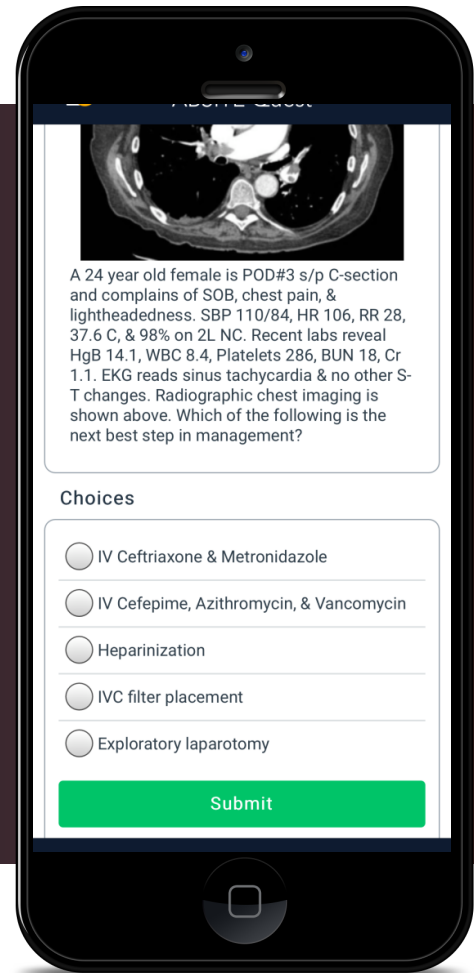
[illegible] Quest

A 24 year old female is POD#3 s/p C-section and complains of SOB, chest pain, & lightheadedness. SBP 110/84, HR 106, RR 28, 37.6 C, & 98% on 2L NC. Recent labs reveal HgB 14.1, WBC 8.4, Platelets 286, BUN 18, Cr 1.1. EKG reads sinus tachycardia & no other S-T changes. Radiographic chest imaging is shown above. Which of the following is the next best step in management?

Choices

IV Ceftriaxone & Metronidazole

IV Cefepime, Azithromycin, & Vancomycin

Heparinization

IVC filter placement

Exploratory laparotomy

Submit